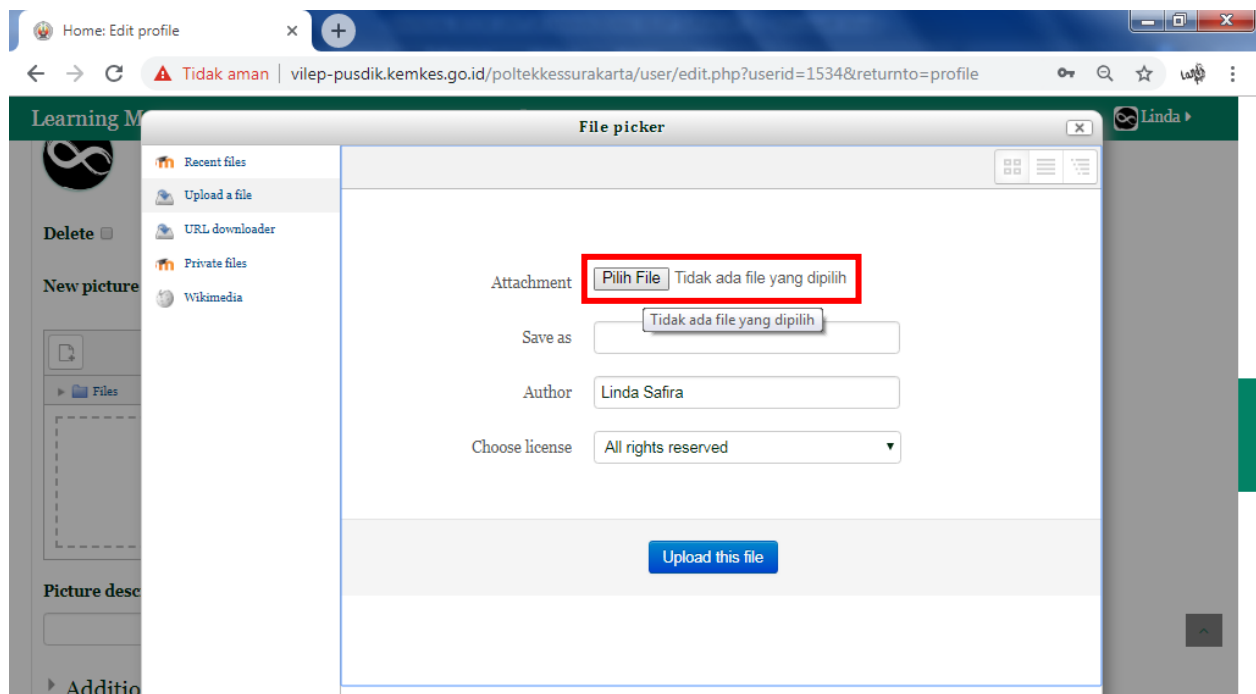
Home: Edit profile

Tidak aman | vilep-pusdik.kemkes.go.id/poltekkessurakarta/user/edit.php?userid=1534&returnto=profile

Learning M

Linda

File picker

Recent files
Upload a file
URL downloader
Private files
Wikimedia

Delete

New picture

Files

Picture desc

Additio

Attachment Pilih File Tidak ada file yang dipilih

Tidak ada file yang dipilih

Save as

Author Linda Safira

Choose license All rights reserved

Upload this file